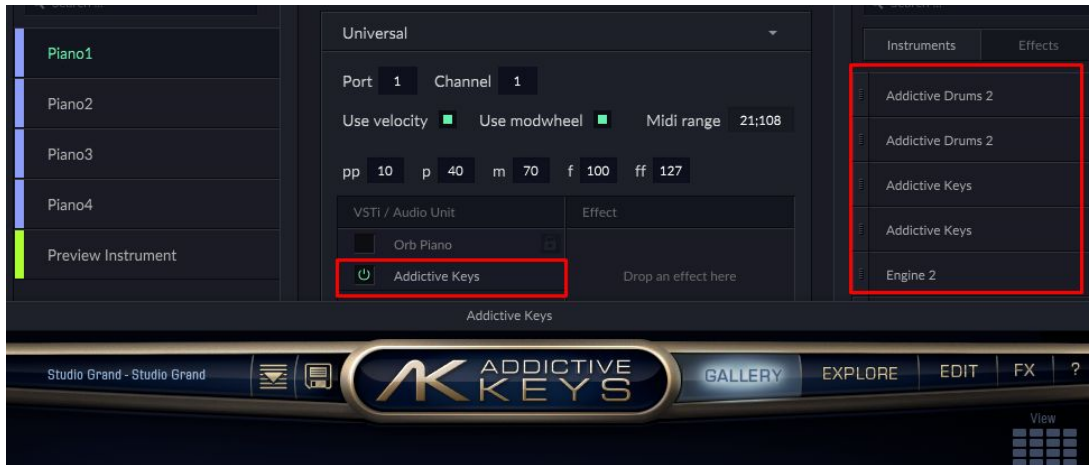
Piano1
Piano2
Piano3
Piano4
Preview Instrument

Universal
Port 1 Channel 1
Use velocity Use modwheel Midi range 21;108
pp 10 p 40 m 70 f 100 ff 127

| VSTi / Audio Unit | Effect |
|---|---|
| Orb Piano | |
| Addictive Keys | Drop an effect here |

Instruments Effects
Addictive Drums 2
Addictive Drums 2
Addictive Keys
Addictive Keys
Engine 2

Addictive Keys

Studio Grand - Studio Grand
ADDICTIVE KEYS
GALLERY EXPLORE EDIT FX ?
View